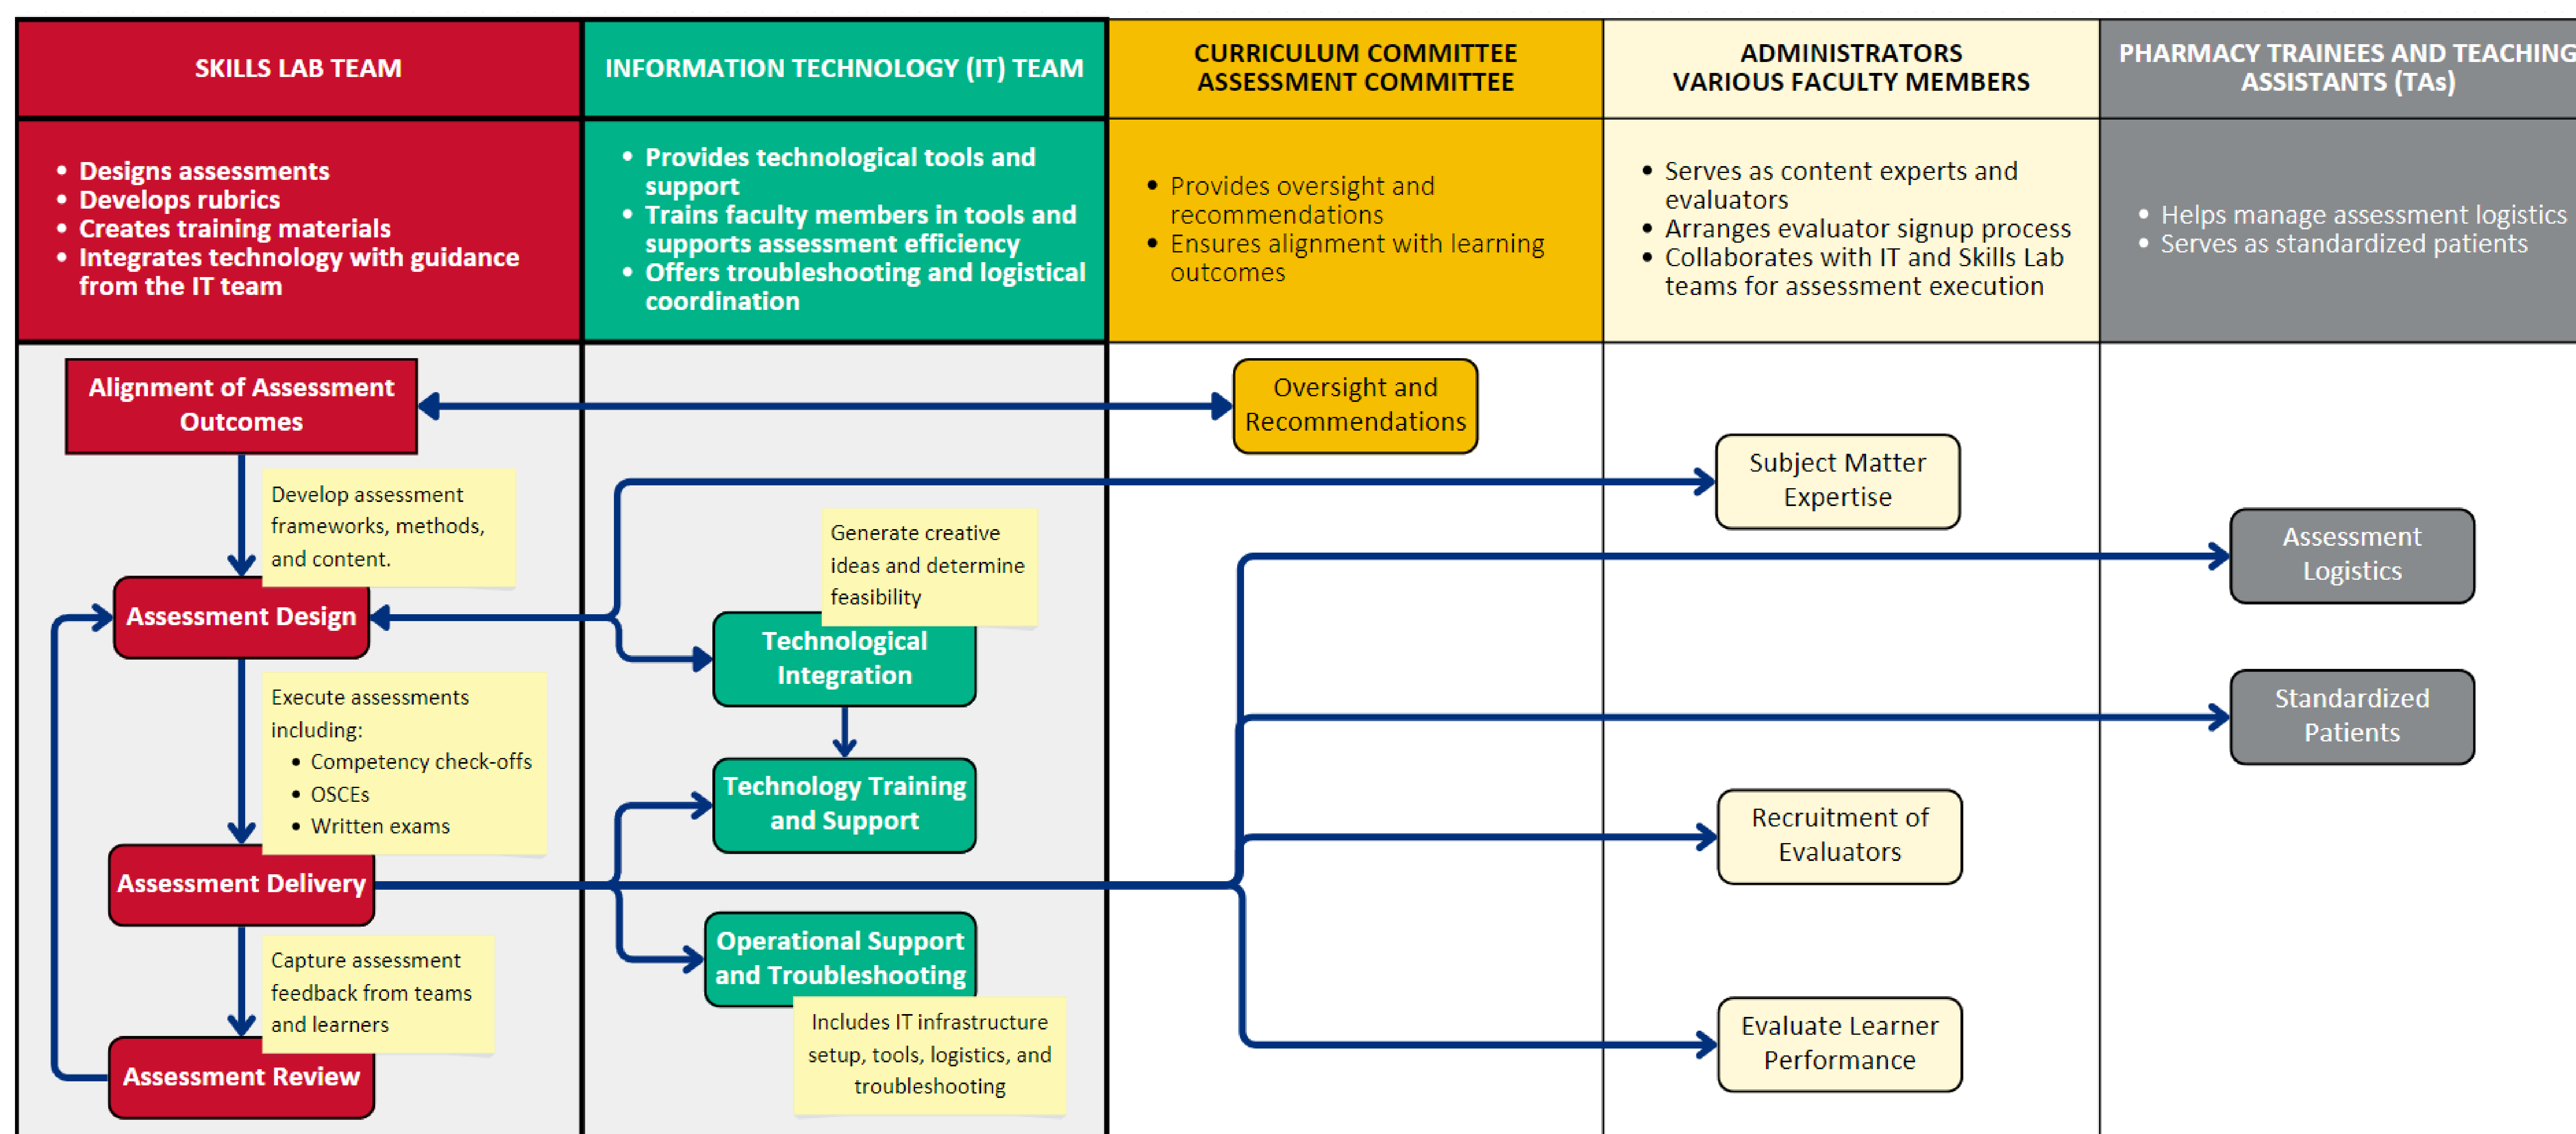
| SKILLS LAB TEAM | INFORMATION TECHNOLOGY (IT) TEAM | CURRICULUM COMMITTEE ASSESSMENT COMMITTEE | ADMINISTRATORS VARIOUS FACULTY MEMBERS | PHARMACY TRAINEES AND TEACHING ASSISTANTS (TAs) |
|---|---|---|---|---|
| • Designs assessments • Develops rubrics • Creates training materials • Integrates technology with guidance from the IT team | • Provides technological tools and support • Trains faculty members in tools and supports assessment efficiency • Offers troubleshooting and logistical coordination | • Provides oversight and recommendations • Ensures alignment with learning outcomes | • Serves as content experts and evaluators • Arranges evaluator signup process • Collaborates with IT and Skills Lab teams for assessment execution | • Helps manage assessment logistics • Serves as standardized patients |

Alignment of Assessment Outcomes

Oversight and Recommendations

Develop assessment frameworks, methods, and content.

Subject Matter Expertise

Generate creative ideas and determine feasibility

Assessment Logistics

Assessment Design

Technological Integration

Execute assessments including:
• Competency check-offs
• OSCEs
• Written exams

Standardized Patients

Technology Training and Support

Recruitment of Evaluators

Assessment Delivery

Operational Support and Troubleshooting

Capture assessment feedback from teams and learners

Includes IT infrastructure setup, tools, logistics, and troubleshooting

Evaluate Learner Performance

Assessment Review